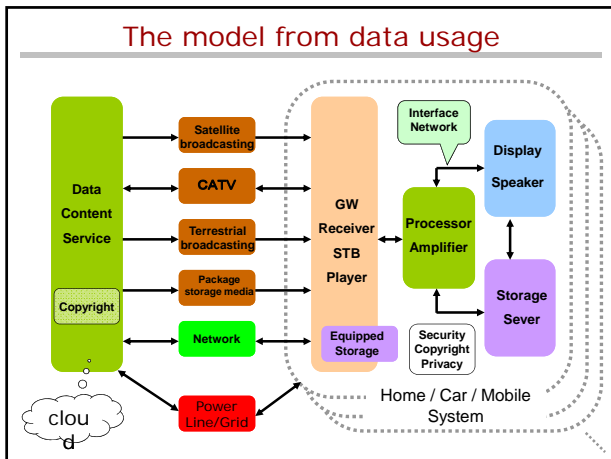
The model from data usage

Data Content Service

Copyright

Satellite broadcasting

CATV

Terrestrial broadcasting

Package storage media

Network

Power Line/Grid

GW Receiver STB Player

Equipped Storage

Interface Network

Processor Amplifier

Display Speaker

Storage Sever

Security Copyright Privacy

Home / Car / Mobile System

clou d